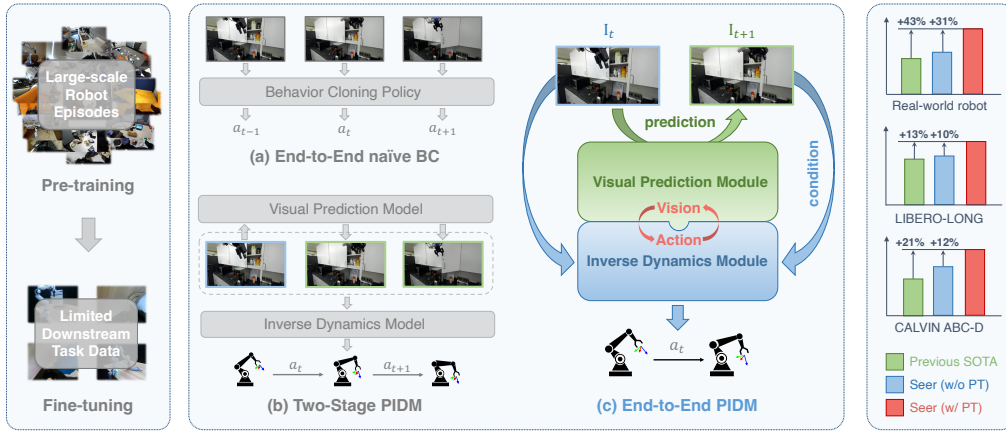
Large-scale Robot Episodes

Pre-training

Limited Downstream Task Data

Fine-tuning

Behavior Cloning Policy

$a_{t-1}$ $a_t$ $a_{t+1}$

(a) End-to-End naïve BC

Visual Prediction Model

Inverse Dynamics Model

$a_t$ $a_{t+1}$

(b) Two-Stage PIDM

$I_t$ $I_{t+1}$

prediction

condition

Visual Prediction Module

Vision

Action

Inverse Dynamics Module

$a_t$

(c) End-to-End PIDM

+43% +31%

Real-world robot

+13% +10%

LIBERO-LONG

+21% +12%

CALVIN ABC-D

Previous SOTA

Seer (w/o PT)

Seer (w/ PT)